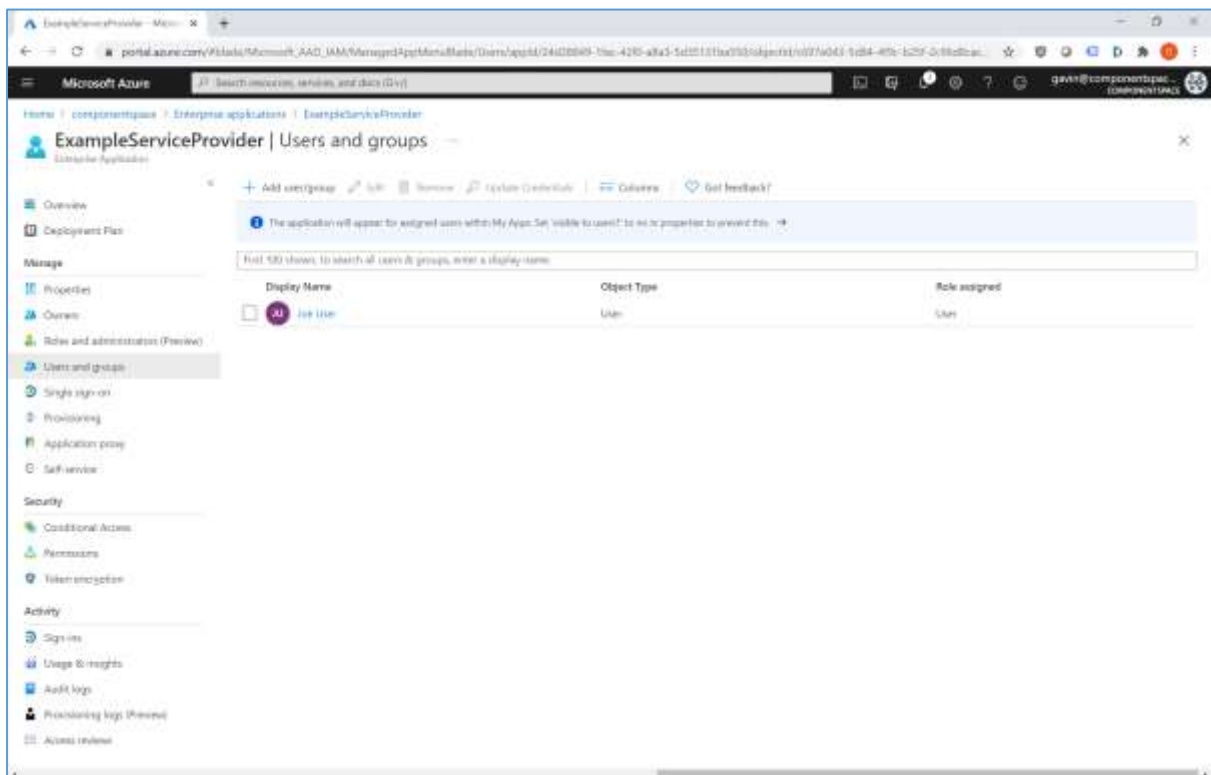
ExampleServiceProvider - Micro ×  +

portal.azure.com/#blade/Microsoft_AAD_IAM/ManagedAppMenuBlade/Users/appId/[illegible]

Microsoft Azure

Search resources, services, and docs (G+/)

gavin@componentspac... COMPONENTSPACE

Home > componentspace > Enterprise applications > ExampleServiceProvider

ExampleServiceProvider | Users and groups ...

Enterprise Application

+ Add user/group  Edit  Remove  Update Credentials  Columns  Got feedback?

The application will appear for assigned users within My Apps. Set 'visible to users?' to no in properties to prevent this. →

First 100 shown, to search all users & groups, enter a display name

| Display Name | Object Type | Role assigned |
|---|---|---|
| JU Joe User | User | User |

Overview
Deployment Plan
Manage
Properties
Owners
Roles and administrators (Preview)
Users and groups
Single sign-on
Provisioning
Application proxy
Self-service
Security
Conditional Access
Permissions
Token encryption
Activity
Sign-ins
Usage & insights
Audit logs
Provisioning logs (Preview)
Access reviews